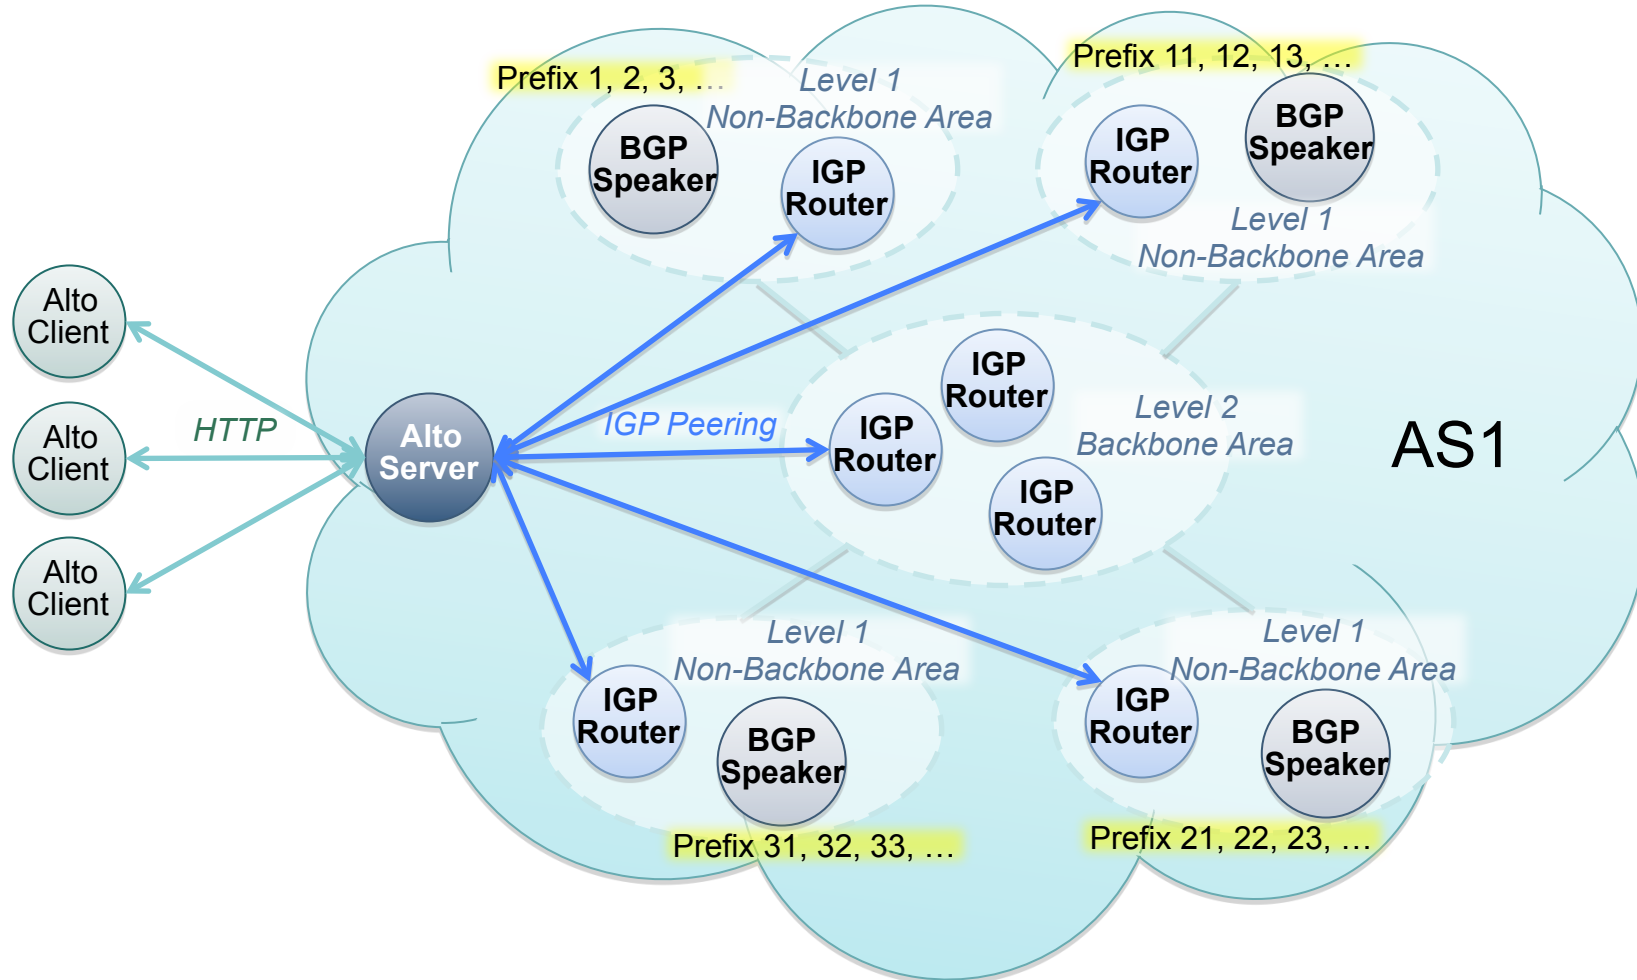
Prefix 1, 2, 3, …
Level 1
Non-Backbone Area
BGP Speaker
IGP Router

Prefix 11, 12, 13, …
IGP Router
BGP Speaker
Level 1
Non-Backbone Area

Alto Client
Alto Client
Alto Client
HTTP
Alto Server
IGP Peering

IGP Router
IGP Router
IGP Router
Level 2
Backbone Area

AS1

Level 1
Non-Backbone Area
IGP Router
BGP Speaker
Prefix 31, 32, 33, …

Level 1
Non-Backbone Area
IGP Router
BGP Speaker
Prefix 21, 22, 23, …